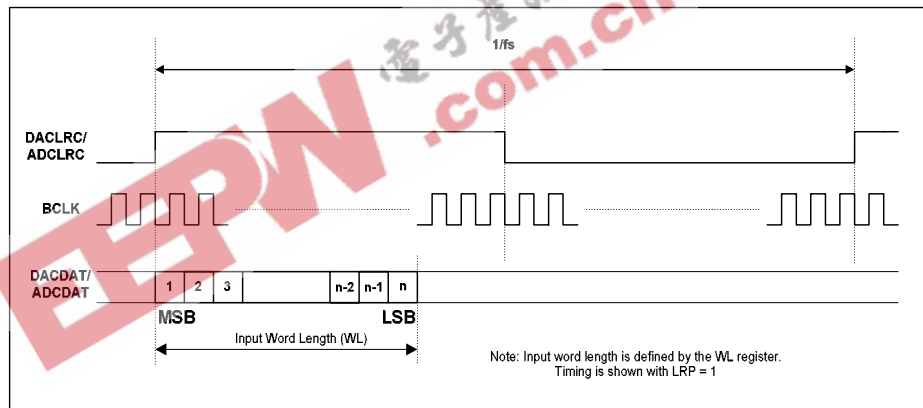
1/fs

DACLRC/
ADCLRC

BCLK

DACDAT/
ADCDAT

1 2 3 n-2 n-1 n

MSB

LSB

Input Word Length (WL)

Note: Input word length is defined by the WL register.
Timing is shown with LRP = 1

EEPW .com.cn 电子产品世界